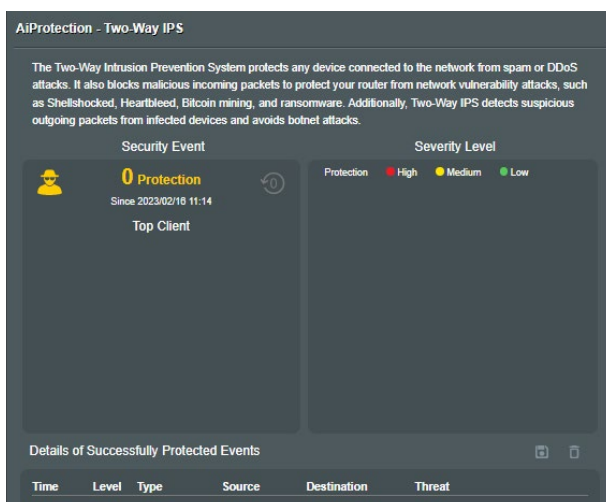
AiProtection - Two-Way IPS

The Two-Way Intrusion Prevention System protects any device connected to the network from spam or DDoS attacks. It also blocks malicious incoming packets to protect your router from network vulnerability attacks, such as Shellshocked, Heartbleed, Bitcoin mining, and ransomware. Additionally, Two-Way IPS detects suspicious outgoing packets from infected devices and avoids botnet attacks.

Security Event

0 Protection

Since 2023/02/18 11:14

Top Client

Severity Level

Protection High Medium Low

Details of Successfully Protected Events

| Time | Level | Type | Source | Destination | Threat |
|---|---|---|---|---|---|